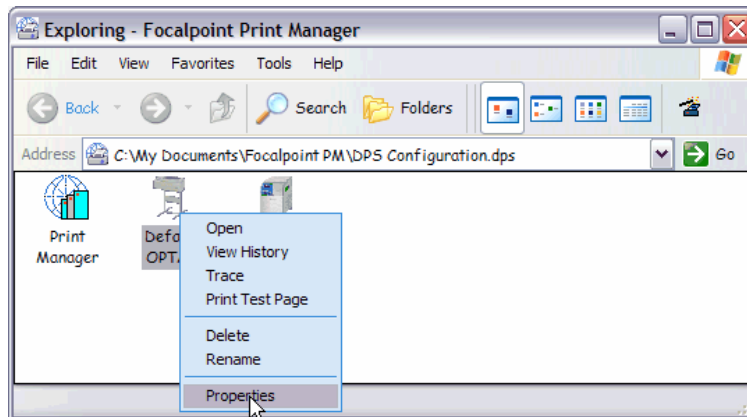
Exploring - Focalpoint Print Manager

File Edit View Favorites Tools Help

Back Search Folders

Address C:\My Documents\Focalpoint PM\DPS Configuration.dps Go

Print Manager

Defa OPT

Open
View History
Trace
Print Test Page
Delete
Rename
Properties